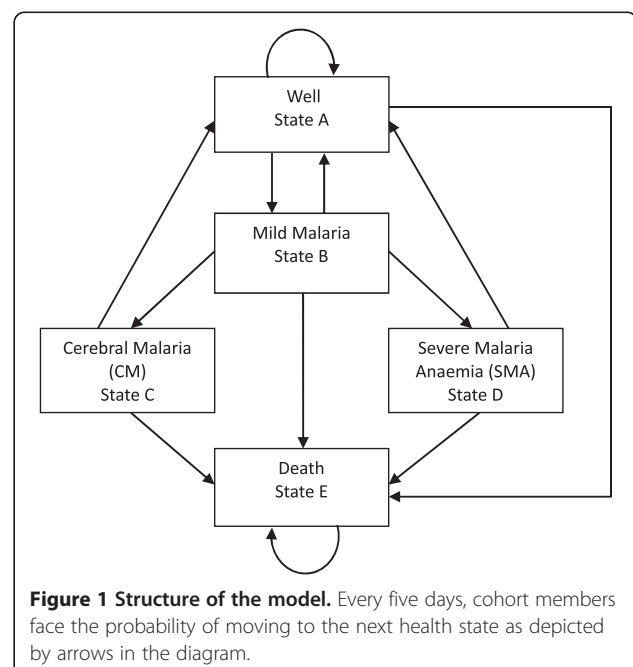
Well
State A

Mild Malaria
State B

Cerebral Malaria
(CM)
State C

Severe Malaria
Anaemia (SMA)
State D

Death
State E

**Figure 1 Structure of the model.** Every five days, cohort members face the probability of moving to the next health state as depicted by arrows in the diagram.